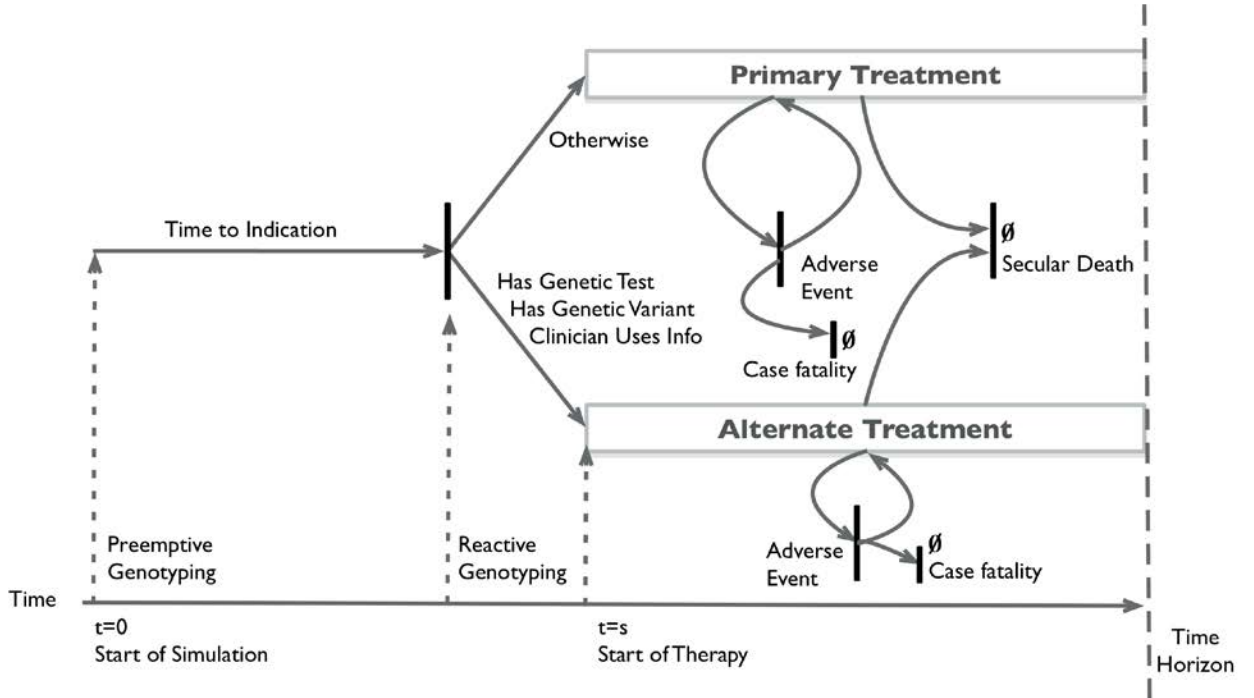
Primary Treatment

Otherwise

Time to Indication

Has Genetic Test
Has Genetic Variant
Clinician Uses Info

Adverse Event

Ø
Secular Death

Ø
Case fatality

Alternate Treatment

Preemptive Genotyping

Reactive Genotyping

Adverse Event

Ø
Case fatality

Time

t=0
Start of Simulation

t=s
Start of Therapy

Time Horizon